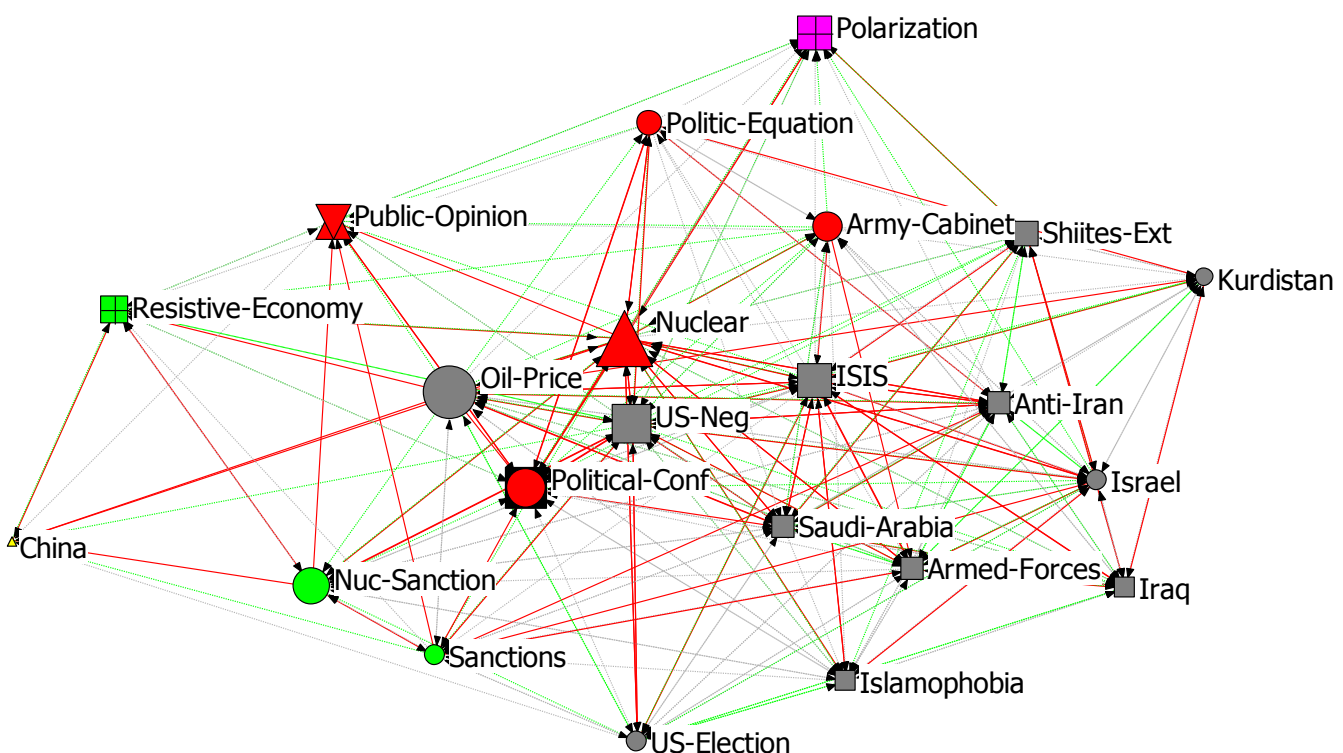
Polarization
Politic-Equation
Public-Opinion
Army-Cabinet
Shiites-Ext
Kurdistan
Resistive-Economy
Nuclear
Oil-Price
ISIS
Anti-Iran
US-Neg
Israel
Political-Conf
Saudi-Arabia
China
Nuc-Sanction
Armed-Forces
Iraq
Sanctions
Islamophobia
US-Election